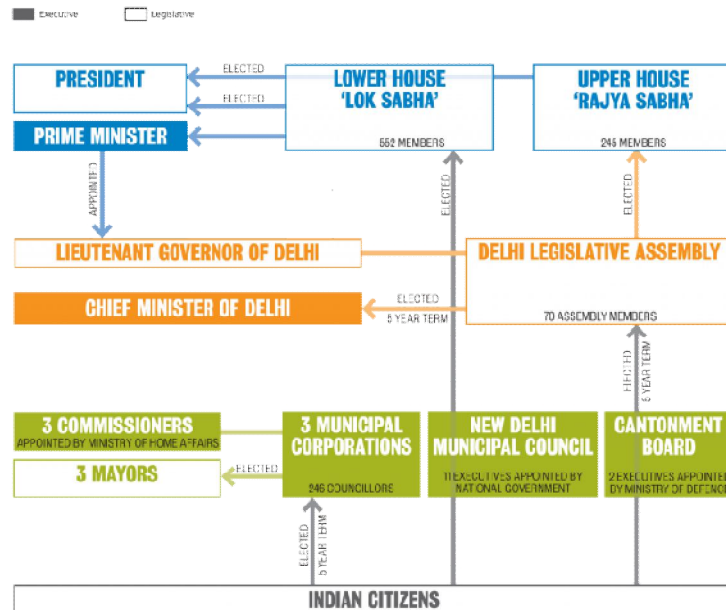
Executive Legislative

PRESIDENT

ELECTED

ELECTED

LOWER HOUSE 'LOK SABHA'

552 MEMBERS

UPPER HOUSE 'RAJYA SABHA'

245 MEMBERS

PRIME MINISTER

APPOINTED

ELECTED

ELECTED

LIEUTENANT GOVERNOR OF DELHI

DELHI LEGISLATIVE ASSEMBLY

CHIEF MINISTER OF DELHI

ELECTED 5 YEAR TERM

70 ASSEMBLY MEMBERS

ELECTED 5 YEAR TERM

3 COMMISSIONERS

APPOINTED BY MINISTRY OF HOME AFFAIRS

3 MAYORS

ELECTED

3 MUNICIPAL CORPORATIONS

246 COUNCILLORS

NEW DELHI MUNICIPAL COUNCIL

11 EXECUTIVES APPOINTED BY NATIONAL GOVERNMENT

CANTONMENT BOARD

2 EXECUTIVES APPOINTED BY MINISTRY OF DEFENCE

ELECTED 5 YEAR TERM

INDIAN CITIZENS